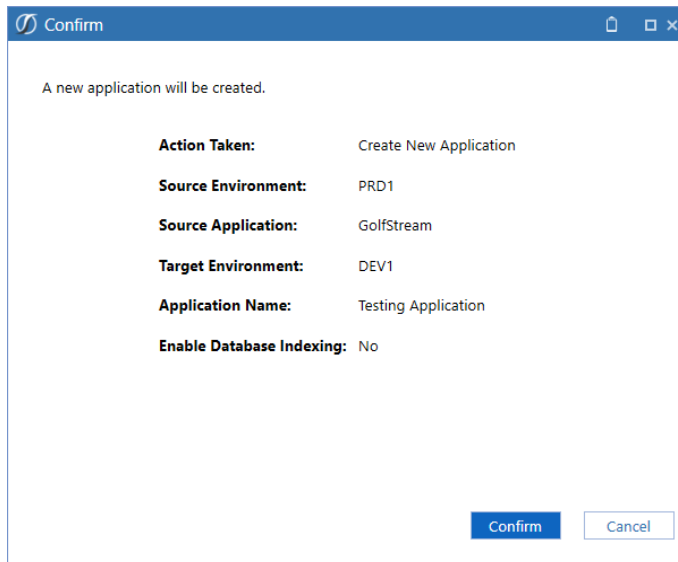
Confirm

A new application will be created.

| | |
|---|---|
| **Action Taken:** | Create New Application |
| **Source Environment:** | PRD1 |
| **Source Application:** | GolfStream |
| **Target Environment:** | DEV1 |
| **Application Name:** | Testing Application |
| **Enable Database Indexing:** | No |

Confirm Cancel